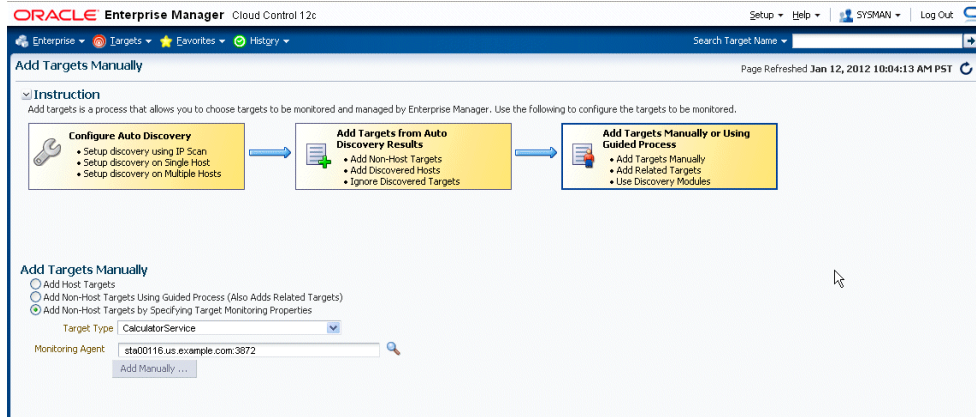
ORACLE Enterprise Manager Cloud Control 12c

Setup ▾ Help ▾ SYSMAN ▾ Log Out

Enterprise ▾ Targets ▾ Favorites ▾ History ▾

Search Target Name ▾

Add Targets Manually

Page Refreshed Jan 12, 2012 10:04:13 AM PST

Instruction

Add targets is a process that allows you to choose targets to be monitored and managed by Enterprise Manager. Use the following to configure the targets to be monitored.

Configure Auto Discovery
• Setup discovery using IP Scan
• Setup discovery on Single Host
• Setup discovery on Multiple Hosts

Add Targets from Auto Discovery Results
• Add Non-Host Targets
• Add Discovered Hosts
• Ignore Discovered Targets

Add Targets Manually or Using Guided Process
• Add Targets Manually
• Add Related Targets
• Use Discovery Modules

Add Targets Manually

Add Host Targets
Add Non-Host Targets Using Guided Process (Also Adds Related Targets)
Add Non-Host Targets by Specifying Target Monitoring Properties

Target Type CalculatorService

Monitoring Agent sta00116.us.example.com:3872

Add Manually ...